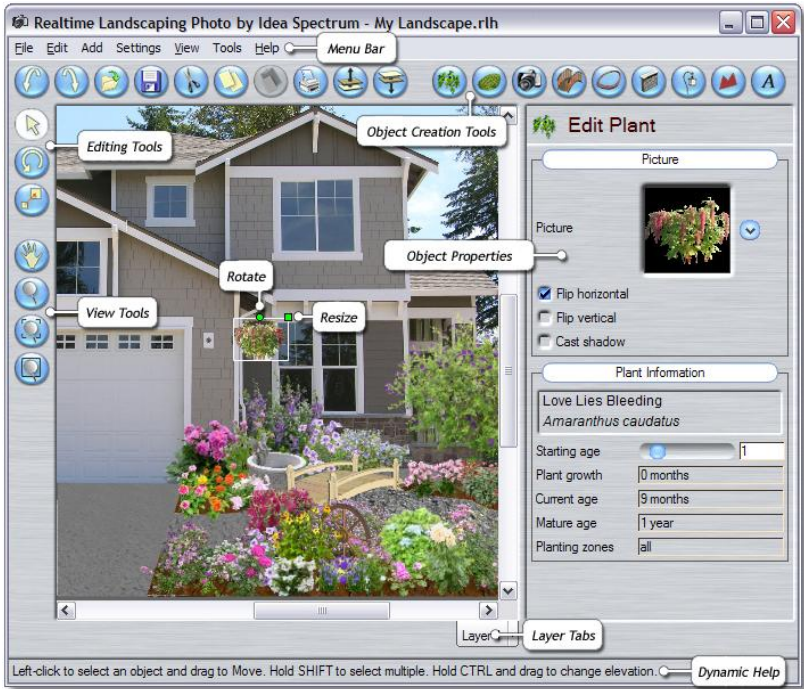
Realtime Landscaping Photo by Idea Spectrum - My Landscape.rlh

File Edit Add Settings View Tools Help

Menu Bar

Object Creation Tools

Editing Tools

Rotate

Resize

View Tools

Edit Plant

Picture

Picture

Object Properties

Flip horizontal

Flip vertical

Cast shadow

Plant Information

Love Lies Bleeding
Amaranthus caudatus

| | |
|---|---|
| Starting age | 1 |
| Plant growth | 0 months |
| Current age | 9 months |
| Mature age | 1 year |
| Planting zones | all |

Layer

Layer Tabs

Left-click to select an object and drag to Move. Hold SHIFT to select multiple. Hold CTRL and drag to change elevation.

Dynamic Help